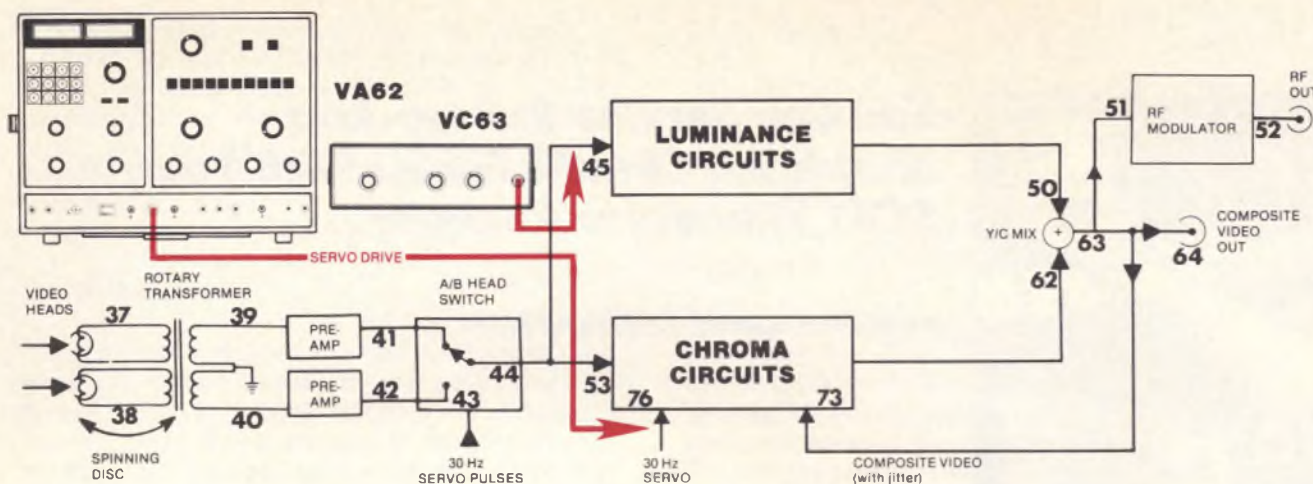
VA62

VC63

SERVO DRIVE

LUMINANCE CIRCUITS

45

CHROMA CIRCUITS

53

76

73

50

Y/C MIX

63

62

51

RF MODULATOR

52

RF OUT

COMPOSITE VIDEO OUT

64

VIDEO HEADS

37

38

ROTARY TRANSFORMER

39

40

PRE-AMP

41

PRE-AMP

42

A/B HEAD SWITCH

44

43

SPINNING DISC

30 Hz SERVO PULSES

30 Hz SERVO

COMPOSITE VIDEO (with jitter)